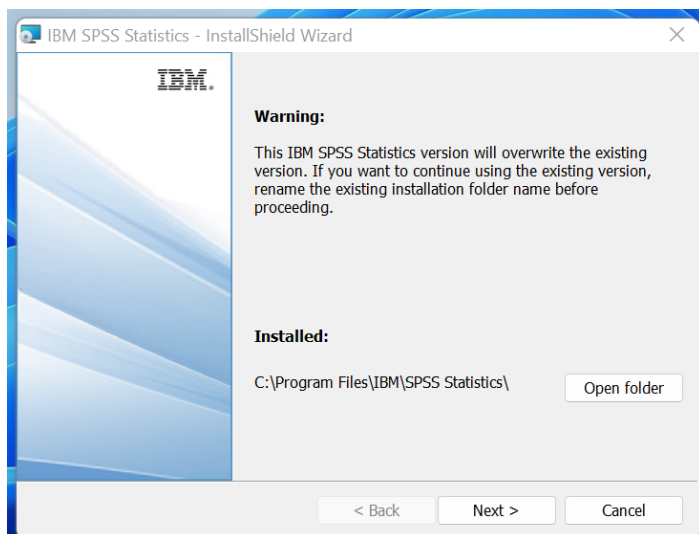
IBM SPSS Statistics - InstallShield Wizard

IBM.

Warning:

This IBM SPSS Statistics version will overwrite the existing version. If you want to continue using the existing version, rename the existing installation folder name before proceeding.

Installed:

C:\Program Files\IBM\SPSS Statistics\

Open folder

< Back

Next >

Cancel